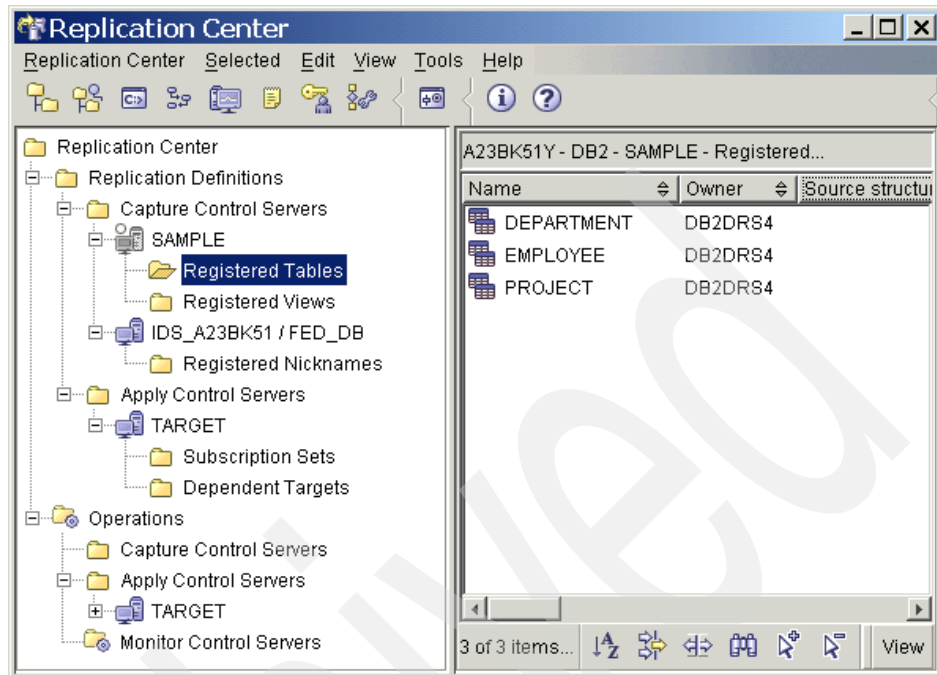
Replication Center

Replication Center Selected Edit View Tools Help

Replication Center
Replication Definitions
Capture Control Servers
SAMPLE
Registered Tables
Registered Views
IDS_A23BK51 / FED_DB
Registered Nicknames
Apply Control Servers
TARGET
Subscription Sets
Dependent Targets
Operations
Capture Control Servers
Apply Control Servers
TARGET
Monitor Control Servers

A23BK51Y - DB2 - SAMPLE - Registered...

| Name | Owner | Source structu |
|---|---|---|
| DEPARTMENT | DB2DRS4 | |
| EMPLOYEE | DB2DRS4 | |
| PROJECT | DB2DRS4 | |

3 of 3 items... View